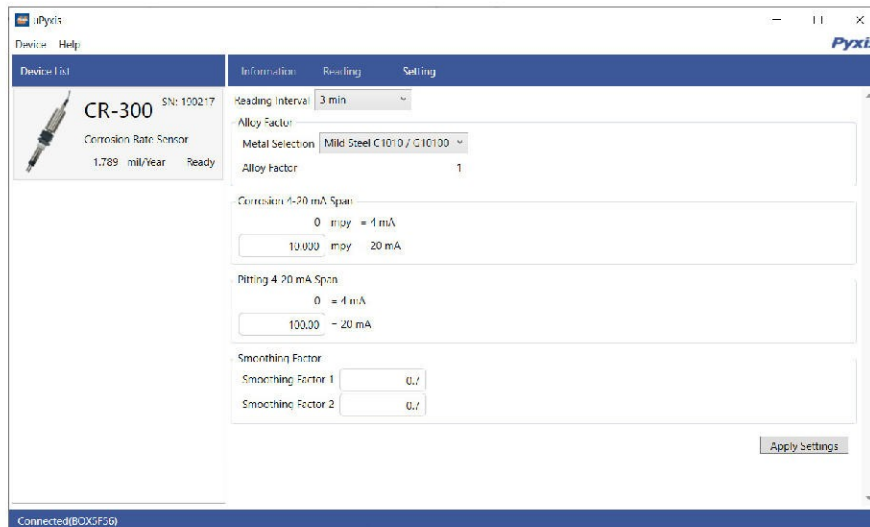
uPyxis

Device Help

Pyxi

Device List

CR-300 SN: 190217

Corrosion Rate Sensor

1.789 mil/Year Ready

Information Reading Setting

Reading Interval 3 min

Alloy Factor

Metal Selection Mild Steel C1010 / C10100

Alloy Factor 1

Corrosion 4-20 mA Span

0 mpy = 4 mA

10.000 mpy 20 mA

Pitting 4-20 mA Span

0 = 4 mA

100.00 = 20 mA

Smoothing Factor

Smoothing Factor 1 0.7

Smoothing Factor 2 0.7

Apply Settings

Connected(BOXGF56)